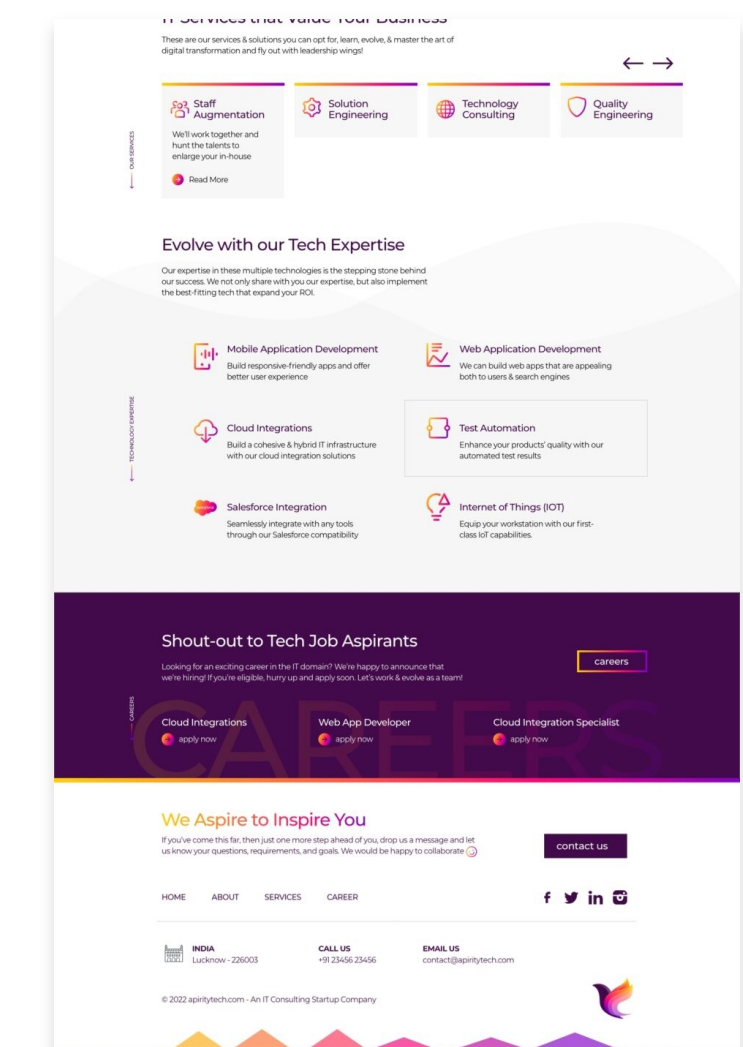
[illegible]

These are our services & solutions you can opt for, learn, evolve, & master the art of digital transformation and fly out with leadership wings!

← →

OUR SERVICES

Staff Augmentation

We'll work together and hunt the talents to enlarge your in-house

Read More

Solution Engineering

Technology Consulting

Quality Engineering

Evolve with our Tech Expertise

Our expertise in these multiple technologies is the stepping stone behind our success. We not only share with you our expertise, but also implement the best-fitting tech that expand your ROI.

TECHNOLOGY EXPERTISE

Mobile Application Development
Build responsive-friendly apps and offer better user experience

Web Application Development
We can build web apps that are appealing both to users & search engines

Cloud Integrations
Build a cohesive & hybrid IT infrastructure with our cloud integration solutions

Test Automation
Enhance your products' quality with our automated test results

Salesforce Integration
Seamlessly integrate with any tools through our Salesforce compatibility

Internet of Things (IOT)
Equip your workstation with our first-class IoT capabilities.

Shout-out to Tech Job Aspirants

Looking for an exciting career in the IT domain? We're happy to announce that we're hiring! If you're eligible, hurry up and apply soon. Let's work & evolve as a team!

careers

CAREERS

Cloud Integrations
apply now

Web App Developer
apply now

Cloud Integration Specialist
apply now

CAREERS

We Aspire to Inspire You

If you've come this far, then just one more step ahead of you, drop us a message and let us know your questions, requirements, and goals. We would be happy to collaborate

contact us

HOME ABOUT SERVICES CAREER

INDIA
Lucknow - 226003

CALL US
+91 23456 23456

EMAIL US
contact@apiritytech.com

© 2022 apiritytech.com - An IT Consulting Startup Company